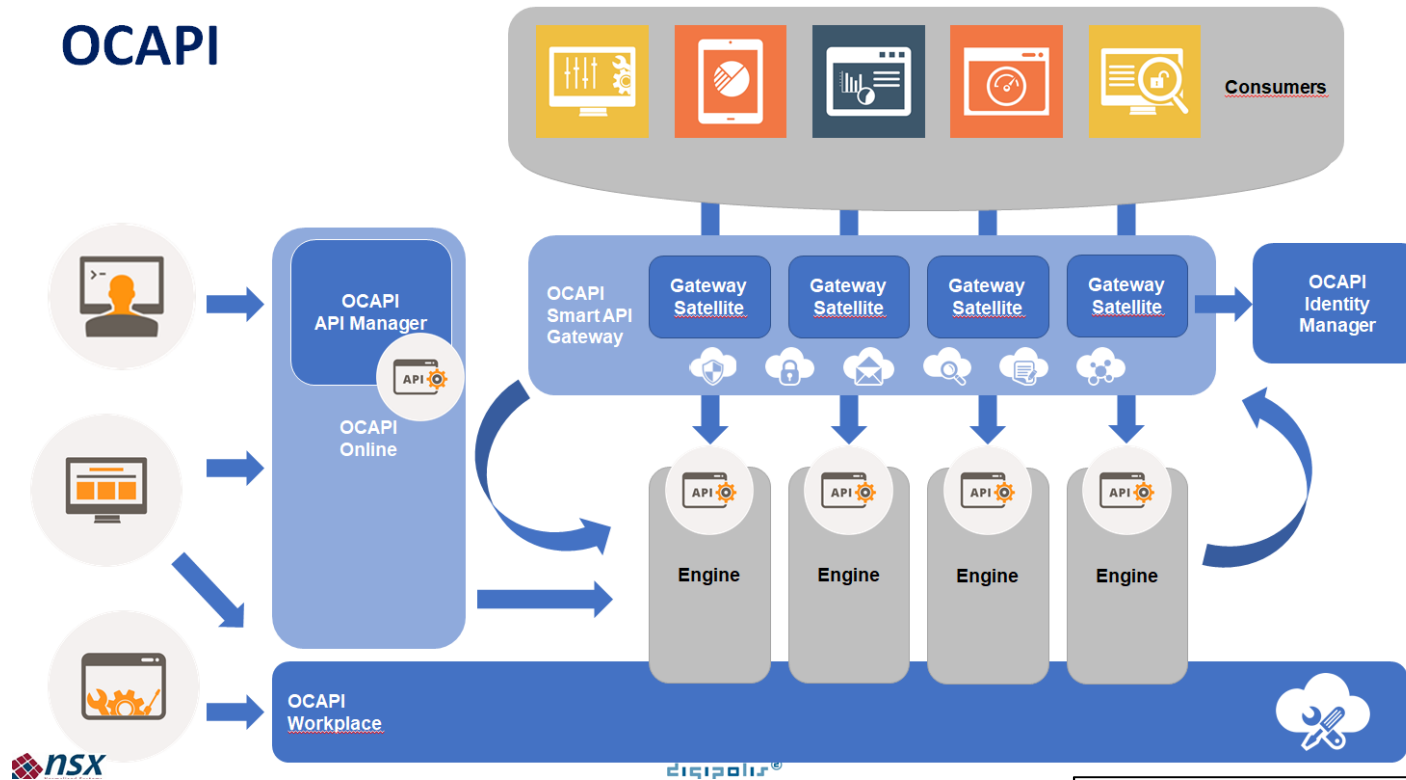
OCAPI

Consumers

OCAPI API Manager

API

OCAPI Online

OCAPI Smart API Gateway

Gateway Satellite

Gateway Satellite

Gateway Satellite

Gateway Satellite

OCAPI Identity Manager

API

Engine

API

Engine

API

Engine

API

Engine

OCAPI Workplace

nsx

digipolis®